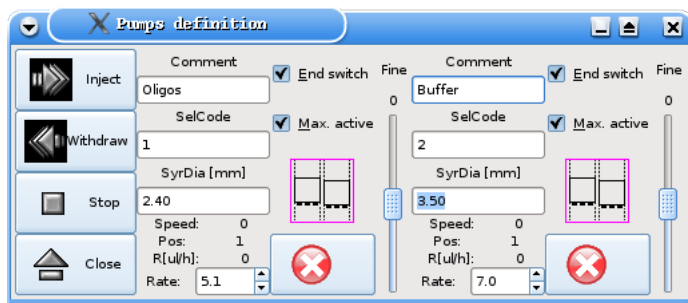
Pumps definition

Inject

Withdraw

Stop

Close

Comment
Oligos
SelCode
1
SyrDia [mm]
2.40
Speed: 0
Pos: 1
R[ul/h]: 0
Rate: 5.1

End switch
Max. active

Fine
0

Comment
Buffer
SelCode
2
SyrDia [mm]
3.50
Speed: 0
Pos: 1
R[ul/h]: 0
Rate: 7.0

End switch
Max. active

Fine
0